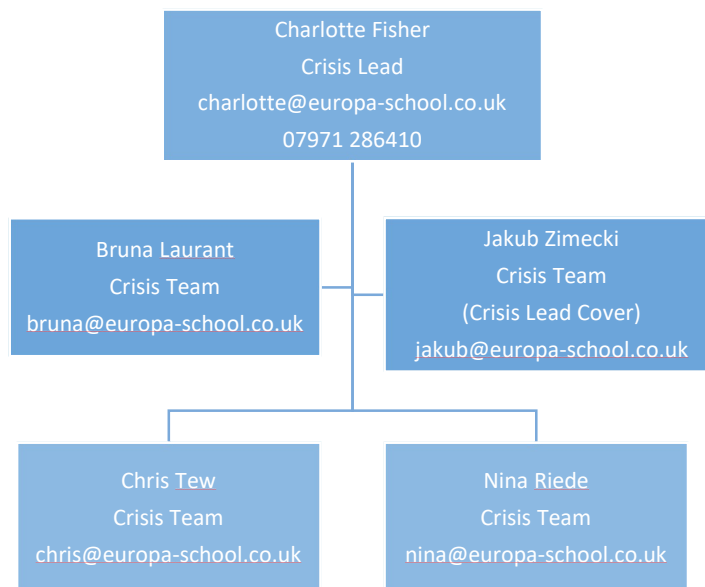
Charlotte Fisher
Crisis Lead
charlotte@europa-school.co.uk
07971 286410

Bruna Laurant
Crisis Team
bruna@europa-school.co.uk

Jakub Zimecki
Crisis Team
(Crisis Lead Cover)
jakub@europa-school.co.uk

Chris Tew
Crisis Team
chris@europa-school.co.uk

Nina Riede
Crisis Team
nina@europa-school.co.uk